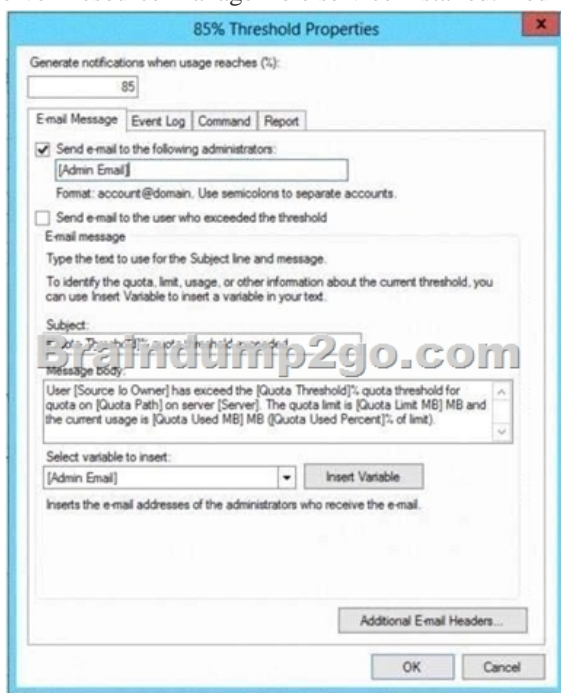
85% Threshold Properties

Generate notifications when usage reaches (%):

85

E-mail Message | Event Log | Command | Report

Send e-mail to the following administrators:

[Admin Email]

Format: account@domain. Use semicolons to separate accounts.

Send e-mail to the user who exceeded the threshold

E-mail message

Type the text to use for the Subject line and message.

To identify the quota, limit, usage, or other information about the current threshold, you can use Insert Variable to insert a variable in your text.

Subject:

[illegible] quota threshold exceeded

Braindump2go.com

Message body:

User [Source Io Owner] has exceed the [Quota Threshold]% quota threshold for quota on [Quota Path] on server [Server]. The quota limit is [Quota Limit MB] MB and the current usage is [Quota Used MB] MB ([Quota Used Percent]% of limit).

Select variable to insert:

[Admin Email]

Insert Variable

Inserts the e-mail addresses of the administrators who receive the e-mail.

Additional E-mail Headers...

OK

Cancel